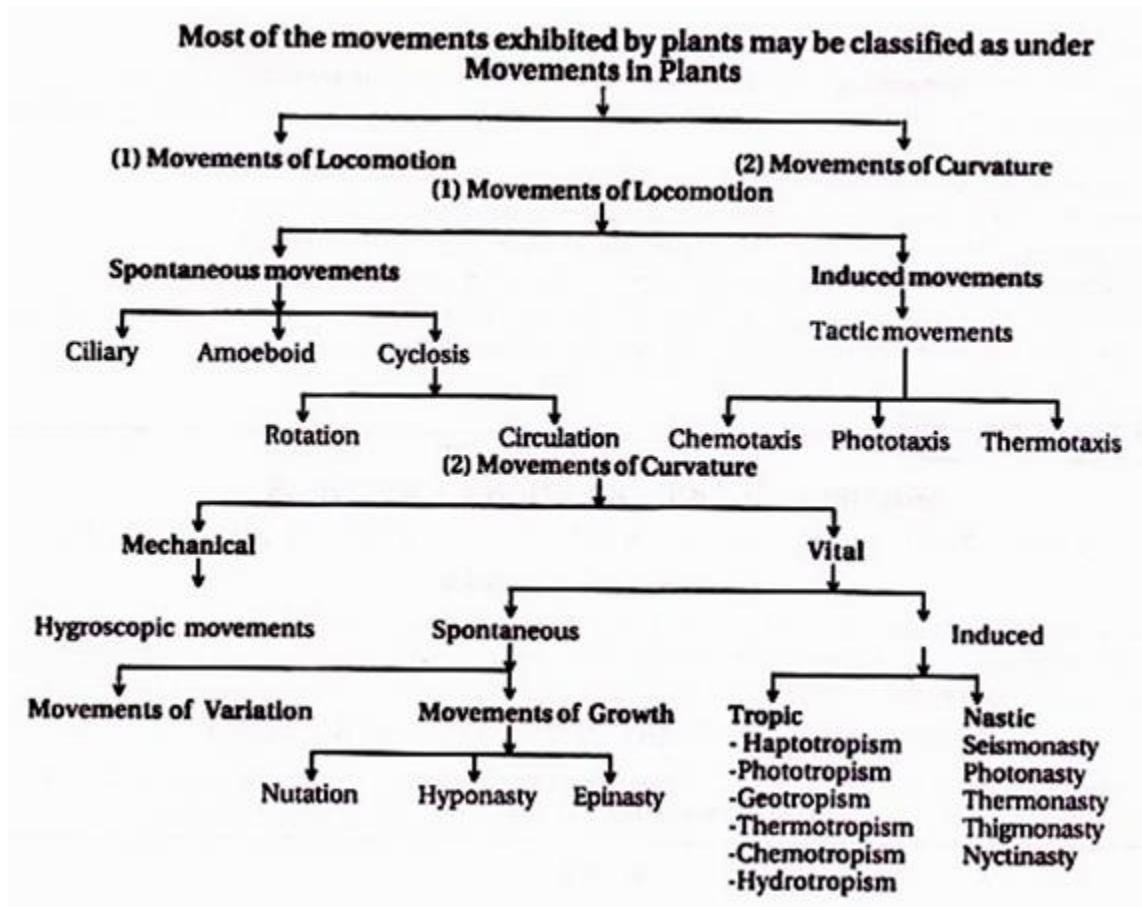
Most of the movements exhibited by plants may be classified as under
Movements in Plants

(1) Movements of Locomotion
(2) Movements of Curvature

(1) Movements of Locomotion

Spontaneous movements
Induced movements

Ciliary
Amoeboid
Cyclosis

Tactic movements

Rotation
Circulation

Chemotaxis
Phototaxis
Thermotaxis

(2) Movements of Curvature

Mechanical
Vital

Hygroscopic movements

Spontaneous
Induced

Movements of Variation
Movements of Growth

Nutation
Hyponasty
Epinasty

Tropic
- Haptotropism
-Phototropism
-Geotropism
-Thermotropism
-Chemotropism
-Hydrotropism

Nastic
Seismonasty
Photonasty
Thermonasty
Thigmonasty
Nyctinasty